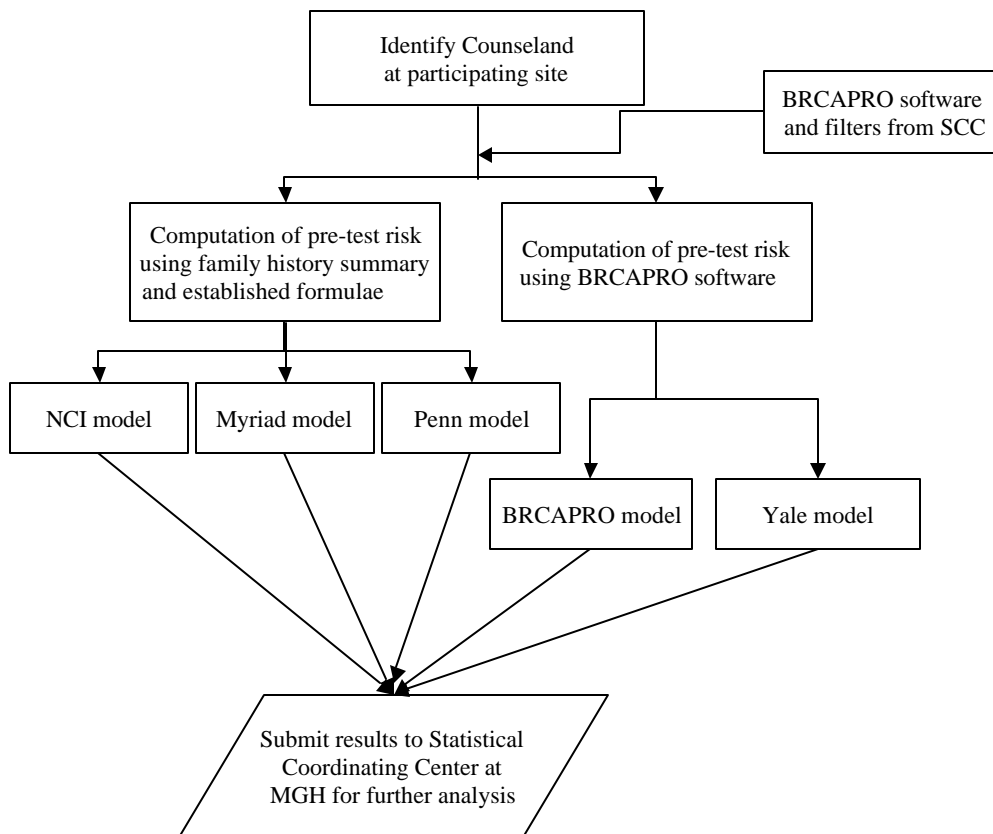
Identify Counseland at participating site

BRCAPRO software and filters from SCC

Computation of pre-test risk using family history summary and established formulae

Computation of pre-test risk using BRCAPRO software

NCI model

Myriad model

Penn model

BRCAPRO model

Yale model

Submit results to Statistical Coordinating Center at MGH for further analysis